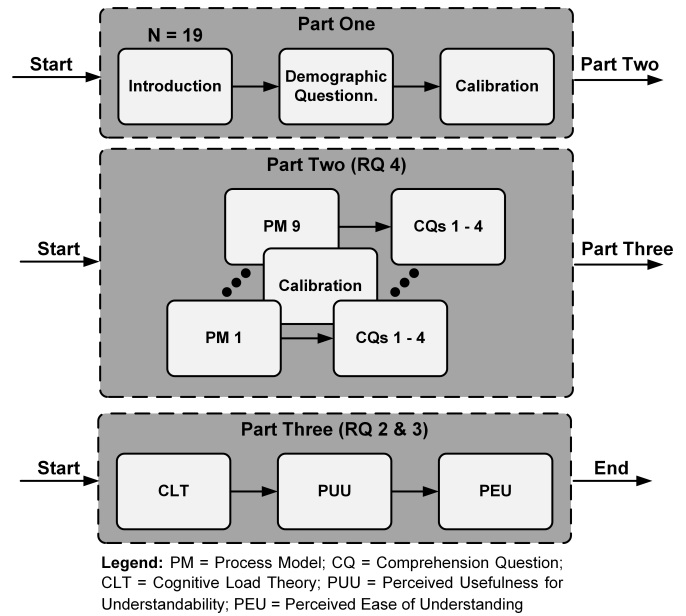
Part One

N = 19

Start

Introduction

Demographic Questionn.

Calibration

Part Two

Part Two (RQ 4)

Start

PM 9

CQs 1 - 4

Calibration

PM 1

CQs 1 - 4

Part Three

Part Three (RQ 2 & 3)

Start

CLT

PUU

PEU

End

**Legend:** PM = Process Model; CQ = Comprehension Question; CLT = Cognitive Load Theory; PUU = Perceived Usefulness for Understandability; PEU = Perceived Ease of Understanding